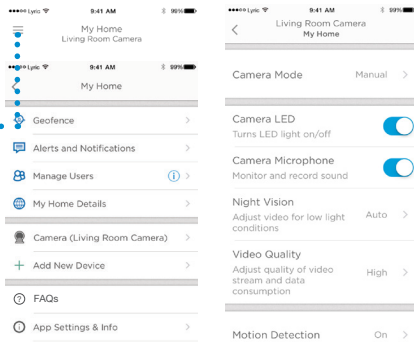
●●●●○ Lyric 9:41 AM 99%
My Home
Living Room Camera

●●●●○ Lyric 9:41 AM 99%
My Home

Geofence
Alerts and Notifications
Manage Users
My Home Details
Camera (Living Room Camera)
Add New Device
FAQs
App Settings & Info

●●●●○ Lyric 9:41 AM 99%
Living Room Camera
My Home

Camera Mode Manual

Camera LED
Turns LED light on/off

Camera Microphone
Monitor and record sound

Night Vision
Adjust video for low light conditions
Auto

Video Quality
Adjust quality of video stream and data consumption
High

Motion Detection On